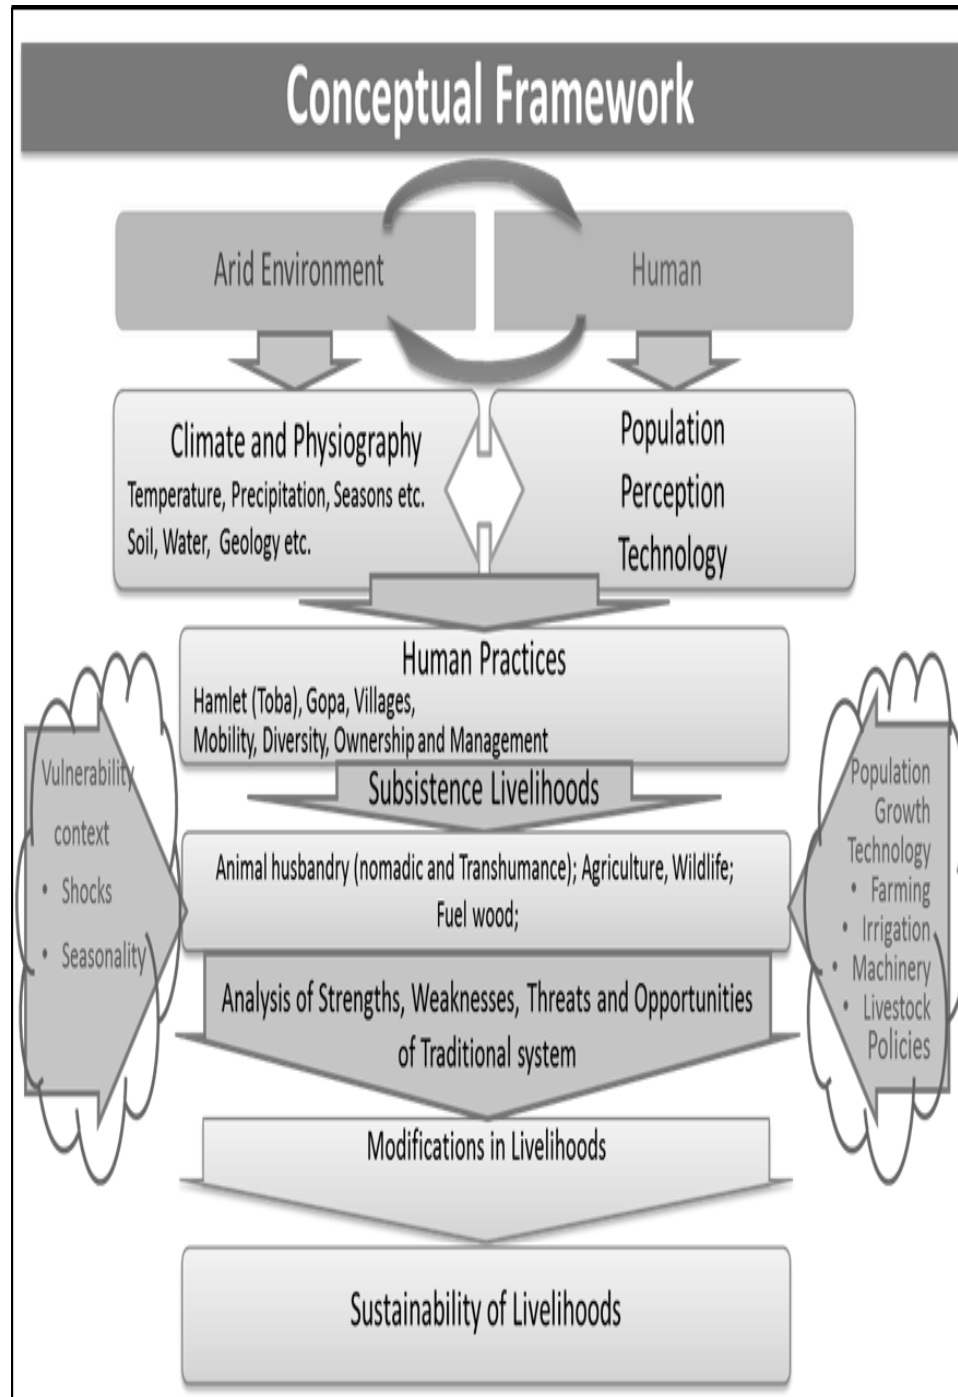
Conceptual Framework

Arid Environment

Human

Climate and Physiography
Temperature, Precipitation, Seasons etc.
Soil, Water, Geology etc.

Population
Perception
Technology

Human Practices
Hamlet (Toba), Gopa, Villages,
Mobility, Diversity, Ownership and Management

Subsistence Livelihoods

Vulnerability context
• Shocks
• Seasonality

Animal husbandry (nomadic and Transhumance); Agriculture, Wildlife; Fuel wood;

Population Growth
Technology
• Farming
• Irrigation
• Machinery
• Livestock
Policies

Analysis of Strengths, Weaknesses, Threats and Opportunities of Traditional system

Modifications in Livelihoods

Sustainability of Livelihoods